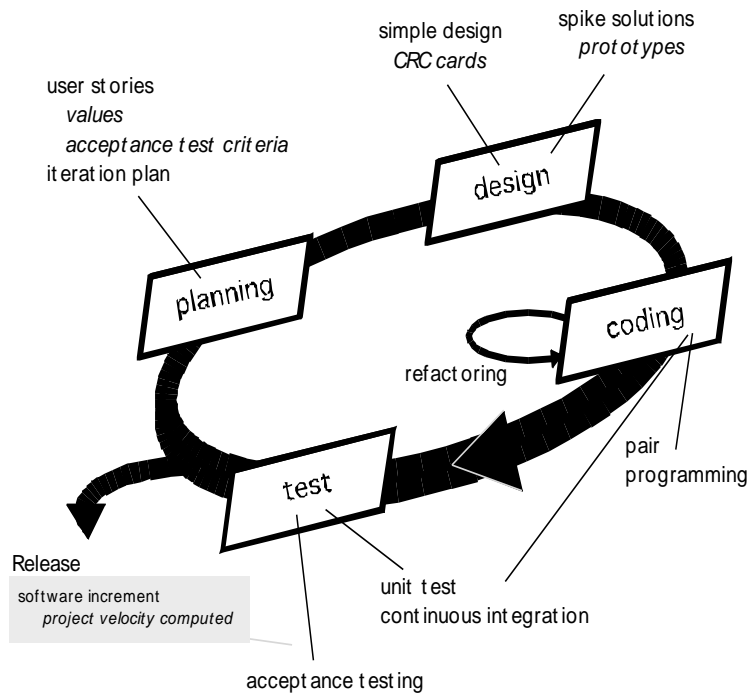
simple design
*CRC cards*

spike solutions
*prototypes*

user stories
*values*
*acceptance test criteria*
iteration plan

design

planning

coding

refactoring

pair programming

test

Release
software increment
*project velocity computed*

unit test
continuous integration

acceptance testing